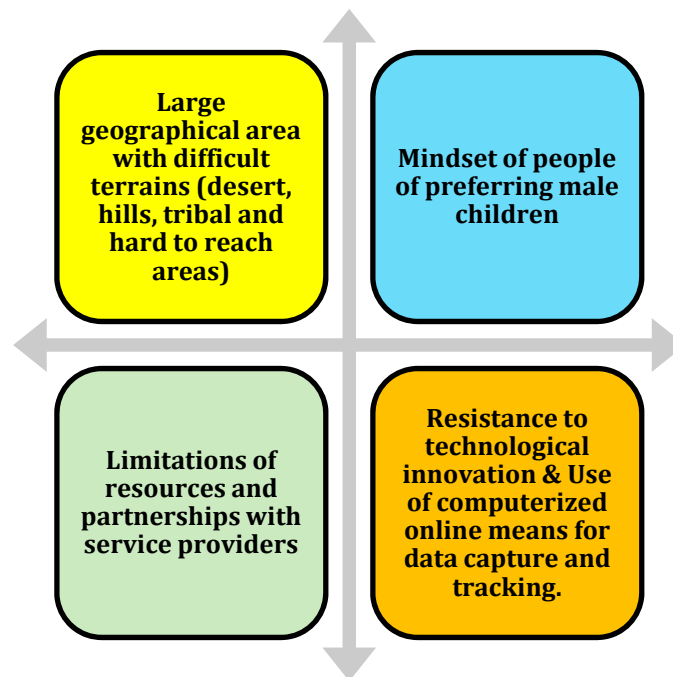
Large geographical area with difficult terrains (desert, hills, tribal and hard to reach areas)

Mindset of people of preferring male children

Limitations of resources and partnerships with service providers

Resistance to technological innovation & Use of computerized online means for data capture and tracking.